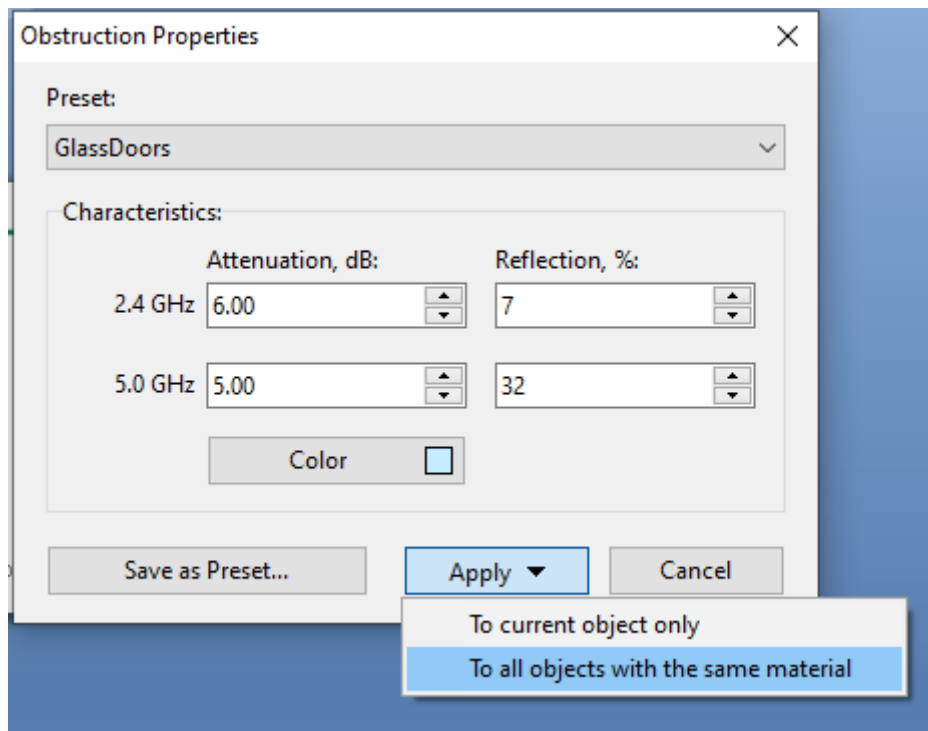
Obstruction Properties
×

Preset:
GlassDoors

Characteristics:

| | Attenuation, dB: | Reflection, %: |
|---|---|---|
| 2.4 GHz | 6.00 | 7 |
| 5.0 GHz | 5.00 | 32 |

Color

Save as Preset...
Apply ▼
Cancel

To current object only
To all objects with the same material